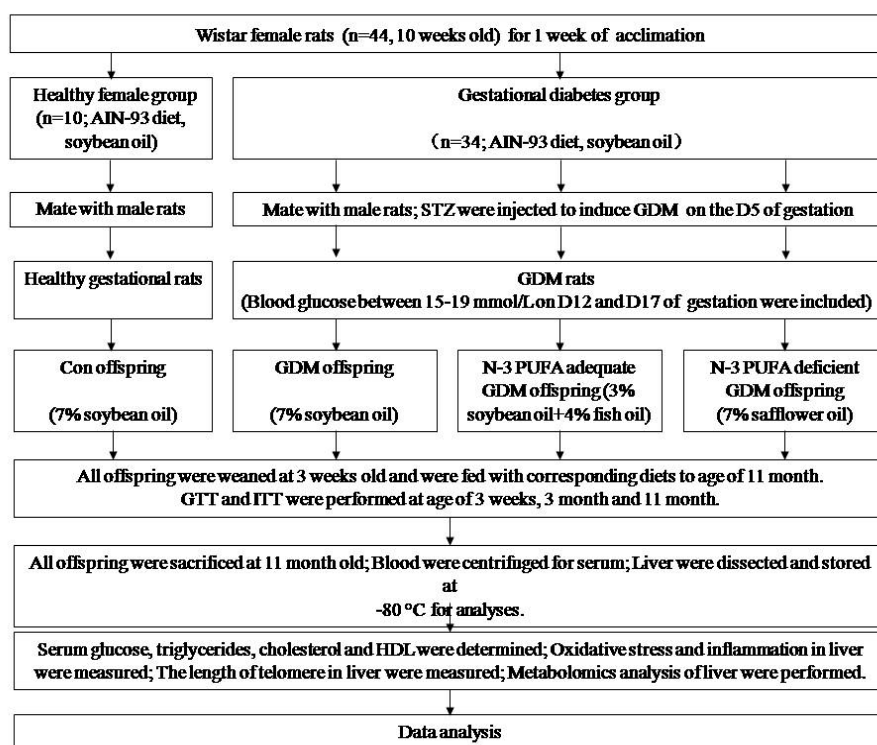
Wistar female rats (n=44, 10 weeks old) for 1 week of acclimation

Healthy female group (n=10; AIN-93 diet, soybean oil)

Gestational diabetes group

（n=34; AIN-93 diet, soybean oil）

Mate with male rats

Mate with male rats; STZ were injected to induce GDM on the D5 of gestation

Healthy gestational rats

GDM rats
(Blood glucose between 15-19 mmol/L on D12 and D17 of gestation were included)

Con offspring

(7% soybean oil)

GDM offspring

(7% soybean oil)

N-3 PUFA adequate GDM offspring (3% soybean oil+4% fish oil)

N-3 PUFA deficient GDM offspring (7% safflower oil)

All offspring were weaned at 3 weeks old and were fed with corresponding diets to age of 11 month.
GTT and ITT were performed at age of 3 weeks, 3 month and 11 month.

All offspring were sacrificed at 11 month old; Blood were centrifuged for serum; Liver were dissected and stored at
-80 °C for analyses.

Serum glucose, triglycerides, cholesterol and HDL were determined; Oxidative stress and inflammation in liver were measured; The length of telomere in liver were measured; Metabolomics analysis of liver were performed.

Data analysis